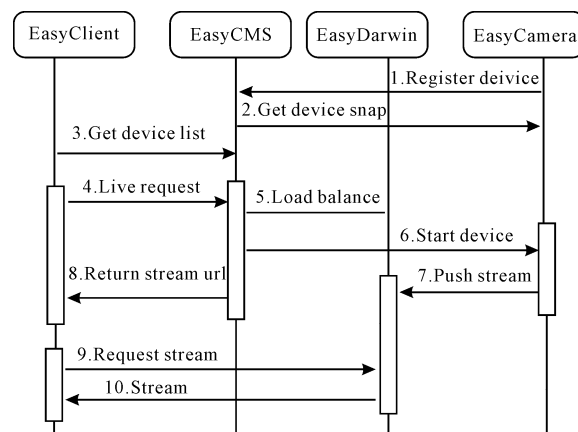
EasyClient
EasyCMS
EasyDarwin
EasyCamera

1.Register deivice
2.Get device snap
3.Get device list
4.Live request
5.Load balance
6.Start device
7.Push stream
8.Return stream url
9.Request stream
10.Stream